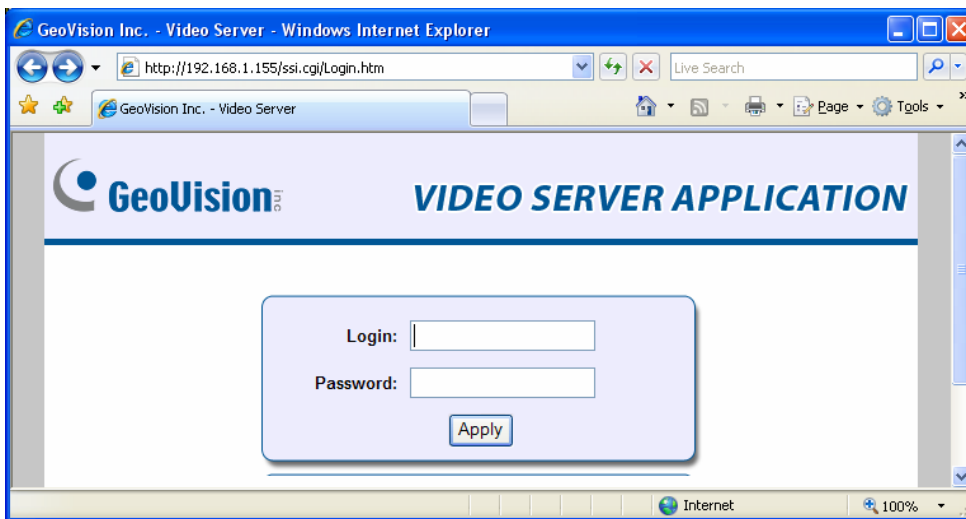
GeoVision Inc. - Video Server - Windows Internet Explorer

http://192.168.1.155/ssi.cgi/Login.htm

Live Search

GeoVision Inc. - Video Server

Page Tools

GeoVision inc

VIDEO SERVER APPLICATION

Login:

Password:

Apply

Internet

100%